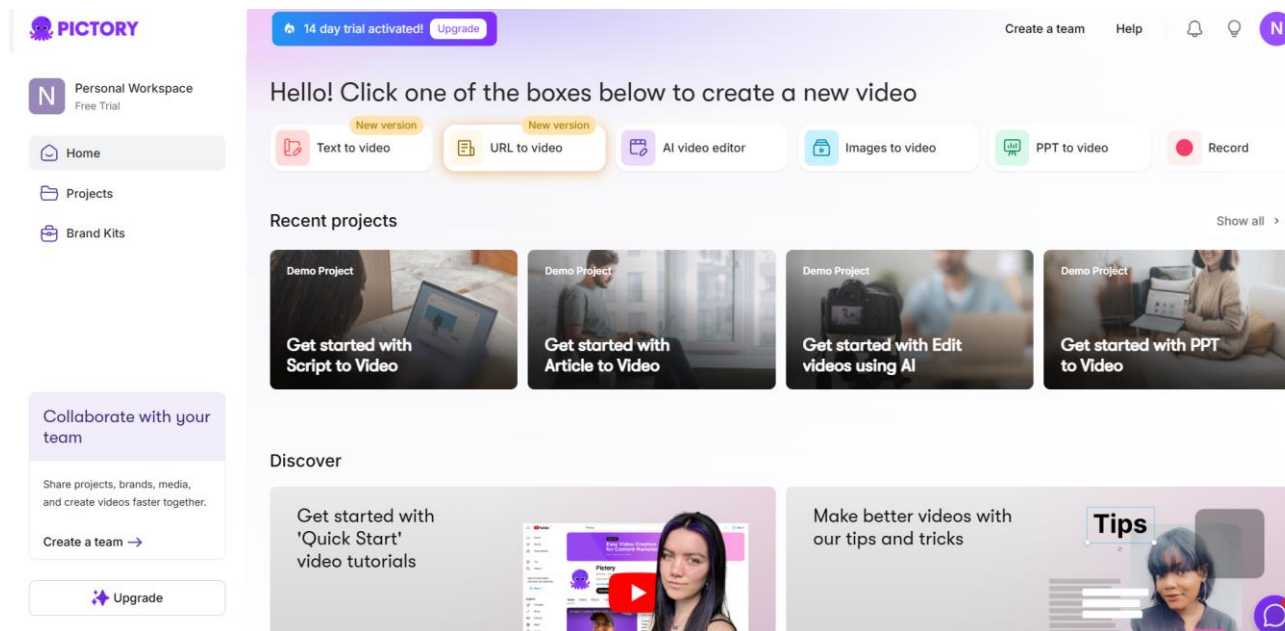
PICTORY

N
Personal Workspace
Free Trial

Home
Projects
Brand Kits

Collaborate with your team

Share projects, brands, media, and create videos faster together.

Create a team →

Upgrade

14 day trial activated! Upgrade

Create a team
Help
N

Hello! Click one of the boxes below to create a new video

New version
Text to video

New version
URL to video

AI video editor

Images to video

PPT to video

Record

Recent projects

Show all ›

Demo Project
Get started with Script to Video

Demo Project
Get started with Article to Video

Demo Project
Get started with Edit videos using AI

Demo Project
Get started with PPT to Video

Discover

Get started with 'Quick Start' video tutorials

Pictory

Make better videos with our tips and tricks

Tips